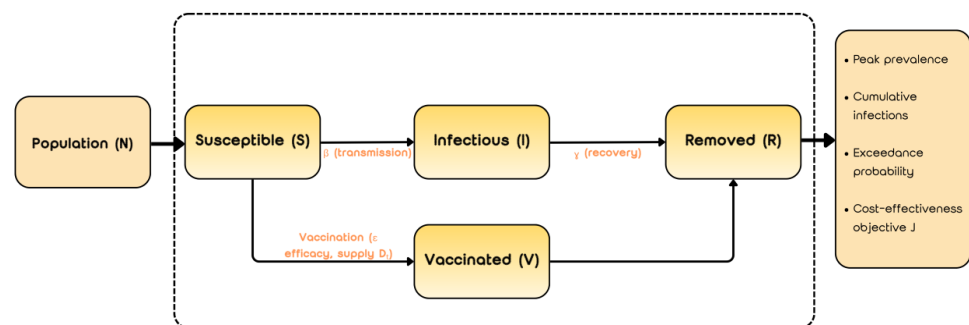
Population (N)

Susceptible (S)

β (transmission)

Infectious (I)

γ (recovery)

Removed (R)

Vaccination (ε efficacy, supply $D_t$)

Vaccinated (V)

• Peak prevalence

• Cumulative infections

• Exceedance probability

• Cost-effectiveness objective J